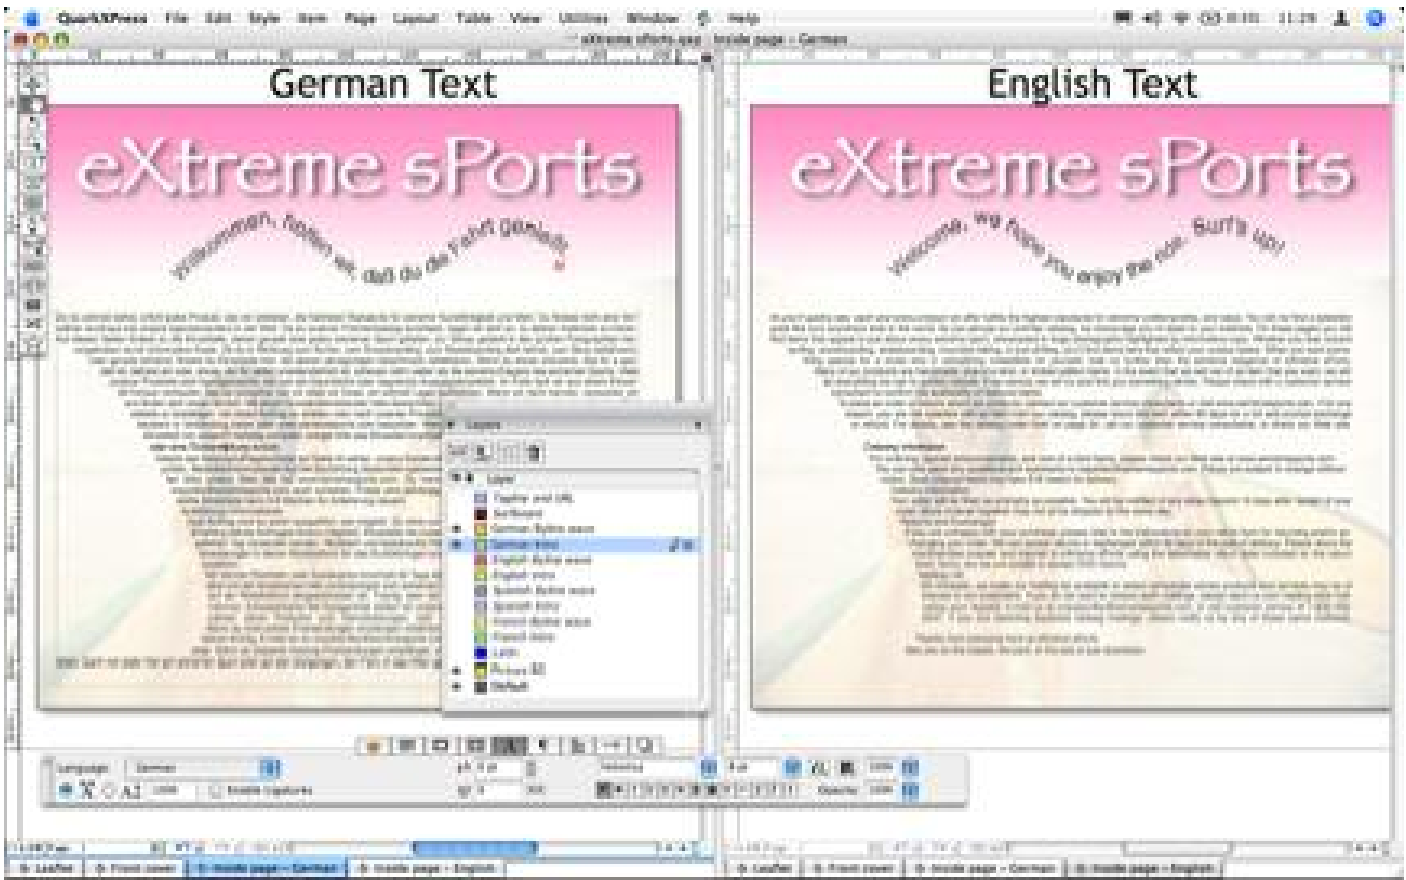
QuarkXPress File Edit Style Item Page Layout Table View Utilities Window Help

extreme sPorts.qxp : Inside page - German

German Text

eXtreme sPorts

Willkommen, hoffen wir, daß du die Fahrt genießt

English Text

eXtreme sPorts

Welcome, we hope you enjoy the ride. Surf's up!

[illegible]

Layers

Layer

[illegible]

German text

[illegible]

Language German

Enable Ligatures

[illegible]

Leaflet | Front cover | Inside page - German | Inside page - English

Leaflet | Front cover | Inside page - German | Inside page - English